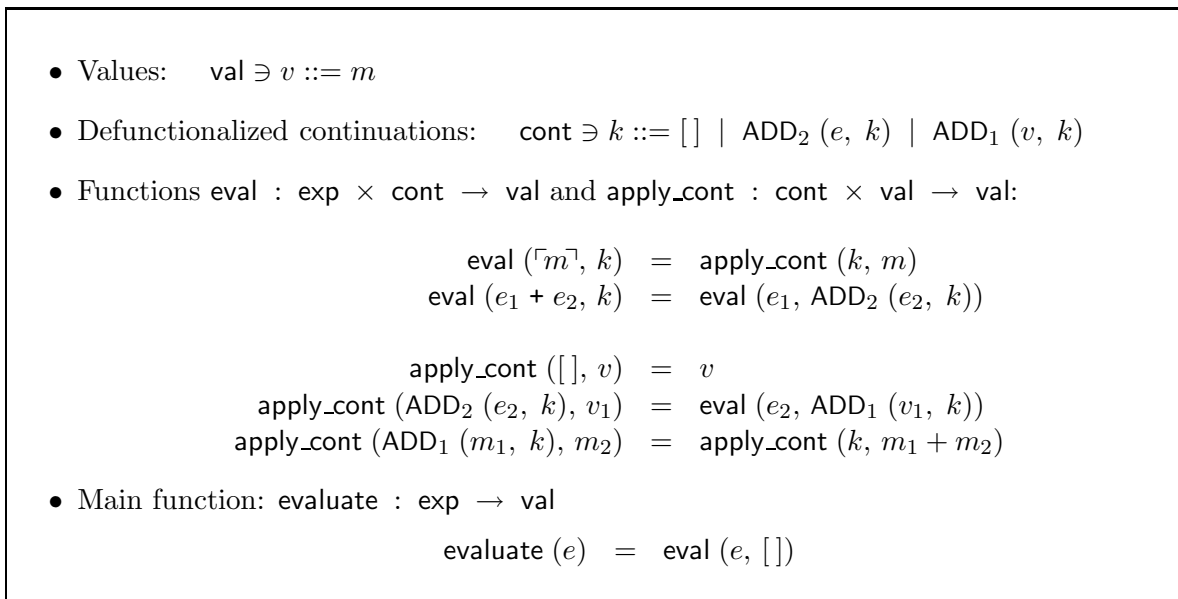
• Values: $\mathsf{val} \ni v ::= m$

• Defunctionalized continuations: $\mathsf{cont} \ni k ::= [\,] \mid \mathsf{ADD}_2\ (e,\ k) \mid \mathsf{ADD}_1\ (v,\ k)$

• Functions $\mathsf{eval} : \mathsf{exp} \times \mathsf{cont} \rightarrow \mathsf{val}$ and $\mathsf{apply\_cont} : \mathsf{cont} \times \mathsf{val} \rightarrow \mathsf{val}$:

$\mathsf{eval}\ (\ulcorner m \urcorner,\ k) = \mathsf{apply\_cont}\ (k,\ m)$
$\mathsf{eval}\ (e_1 + e_2,\ k) = \mathsf{eval}\ (e_1,\ \mathsf{ADD}_2\ (e_2,\ k))$

$\mathsf{apply\_cont}\ ([\,],\ v) = v$
$\mathsf{apply\_cont}\ (\mathsf{ADD}_2\ (e_2,\ k),\ v_1) = \mathsf{eval}\ (e_2,\ \mathsf{ADD}_1\ (v_1,\ k))$
$\mathsf{apply\_cont}\ (\mathsf{ADD}_1\ (m_1,\ k),\ m_2) = \mathsf{apply\_cont}\ (k,\ m_1 + m_2)$

• Main function: $\mathsf{evaluate} : \mathsf{exp} \rightarrow \mathsf{val}$

$\mathsf{evaluate}\ (e) = \mathsf{eval}\ (e,\ [\,])$